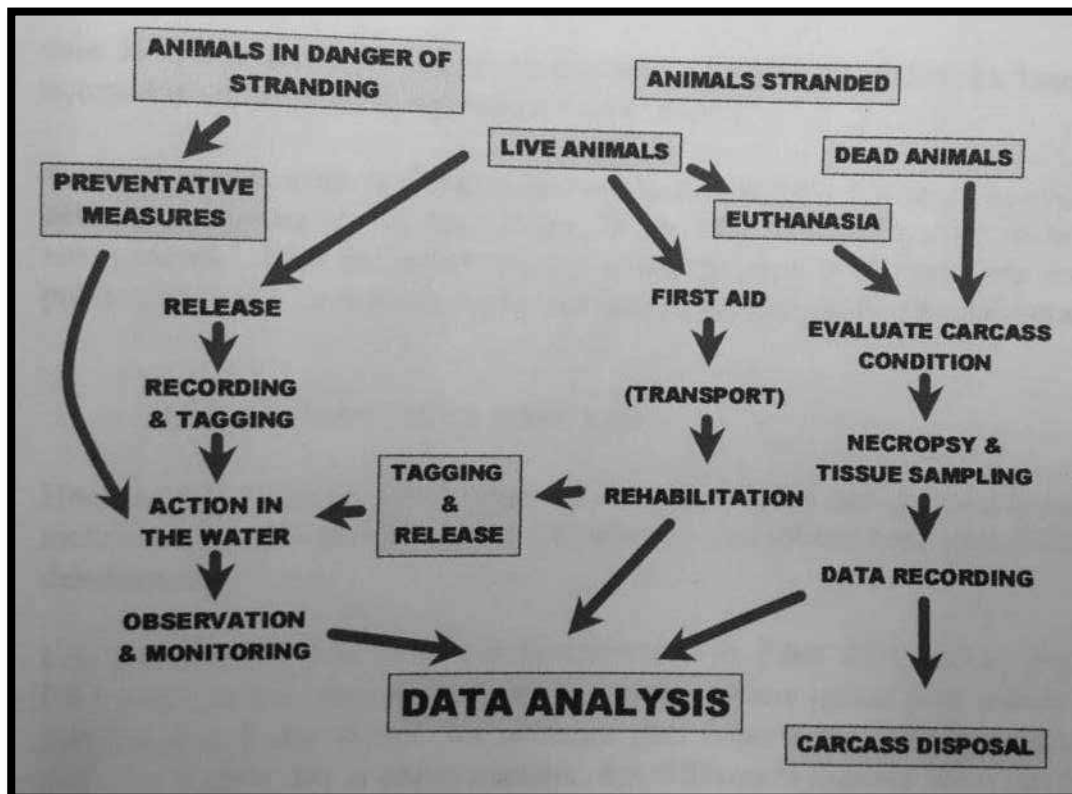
ANIMALS IN DANGER OF STRANDING

ANIMALS STRANDED

PREVENTATIVE MEASURES

LIVE ANIMALS

DEAD ANIMALS

EUTHANASIA

RELEASE

FIRST AID

EVALUATE CARCASS CONDITION

RECORDING & TAGGING

(TRANSPORT)

NECROPSY & TISSUE SAMPLING

TAGGING & RELEASE

ACTION IN THE WATER

REHABILITATION

DATA RECORDING

OBSERVATION & MONITORING

DATA ANALYSIS

CARCASS DISPOSAL